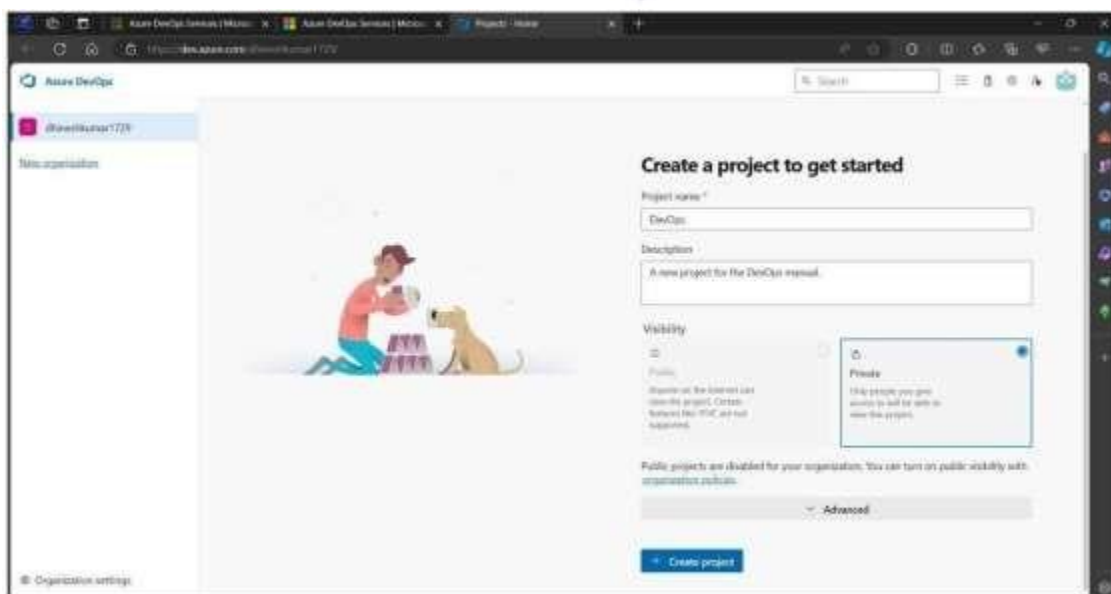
Azure DevOps Services | Micros
Azure DevOps Services | Micros
Projects - Home

https://dev.azure.com/dhineshkumar1729

Azure DevOps

Search

dhineshkumar1729

New organization

Create a project to get started

Project name *

DevOps

Description

A new project for the DevOps manual.

Visibility

Public

Anyone on the internet can view the project. Certain features like TFVC are not supported.

Private

Only people you give access to will be able to view this project.

Public projects are disabled for your organization. You can turn on public visibility with organization policies.

Advanced

+ Create project

Organization settings